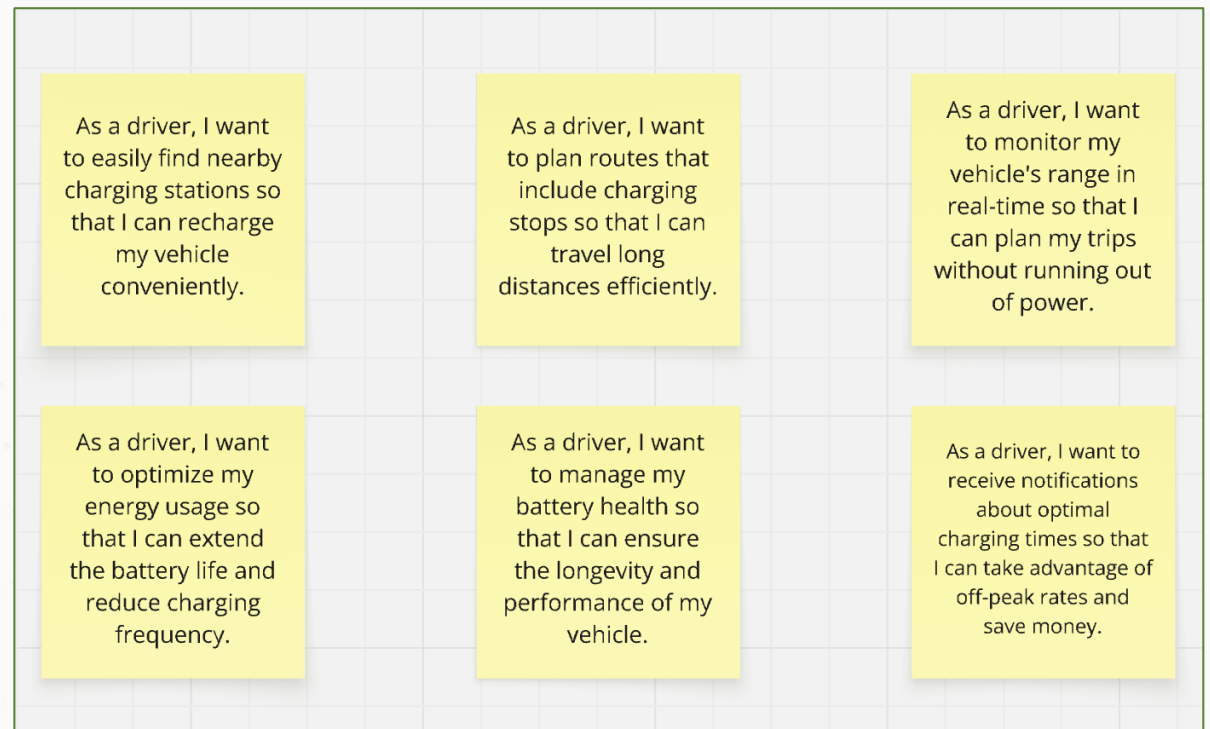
As a driver, I want to easily find nearby charging stations so that I can recharge my vehicle conveniently.

As a driver, I want to plan routes that include charging stops so that I can travel long distances efficiently.

As a driver, I want to monitor my vehicle's range in real-time so that I can plan my trips without running out of power.

As a driver, I want to optimize my energy usage so that I can extend the battery life and reduce charging frequency.

As a driver, I want to manage my battery health so that I can ensure the longevity and performance of my vehicle.

As a driver, I want to receive notifications about optimal charging times so that I can take advantage of off-peak rates and save money.